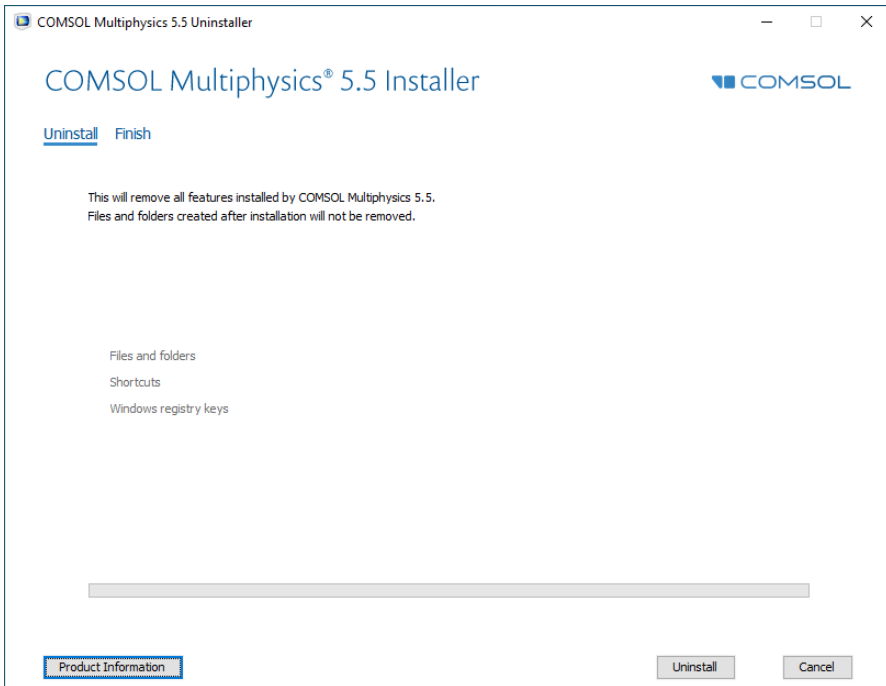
COMSOL Multiphysics 5.5 Uninstaller

COMSOL Multiphysics® 5.5 Installer

COMSOL

Uninstall Finish

This will remove all features installed by COMSOL Multiphysics 5.5.
Files and folders created after installation will not be removed.

Files and folders
Shortcuts
Windows registry keys

Product Information

Uninstall

Cancel